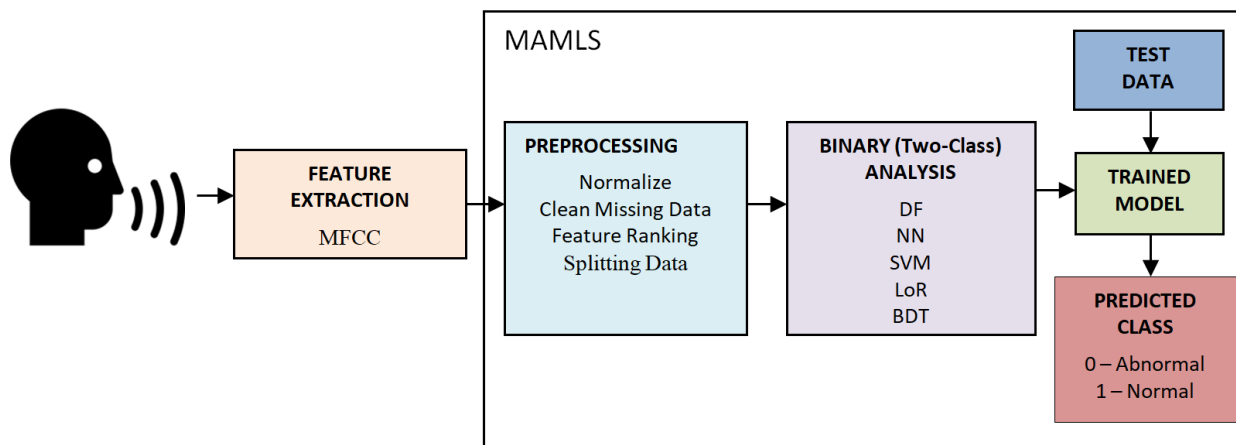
FEATURE EXTRACTION
MFCC

MAMLS

PREPROCESSING
Normalize
Clean Missing Data
Feature Ranking
Splitting Data

BINARY (Two-Class) ANALYSIS
DF
NN
SVM
LoR
BDT

TEST DATA

TRAINED MODEL

PREDICTED CLASS
0 – Abnormal
1 – Normal